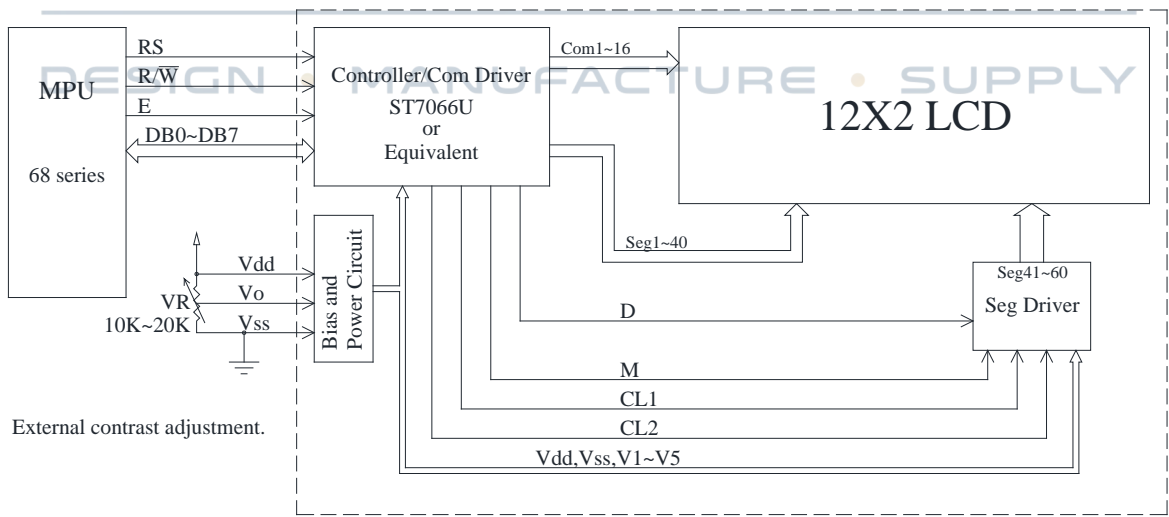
DESIGN • MANUFACTURE • SUPPLY

MPU

68 series

RS

R/$\overline{W}$

E

DB0~DB7

Controller/Com Driver
ST7066U
or
Equivalent

Com1~16

12X2 LCD

Vdd

Vo

VR

10K~20K

Vss

Bias and Power Circuit

Seg1~40

Seg41~60

Seg Driver

D

M

CL1

CL2

Vdd,Vss,V1~V5

External contrast adjustment.